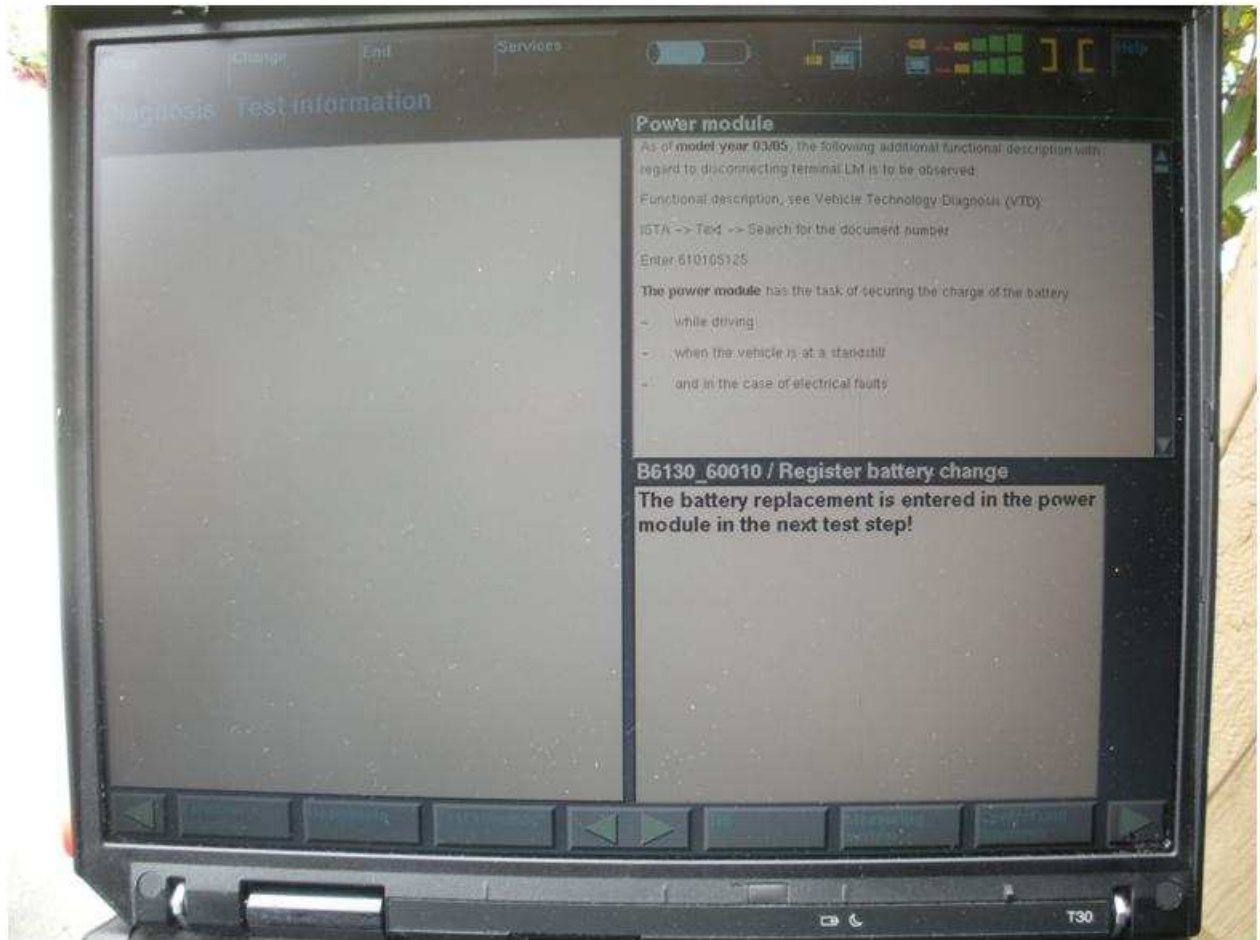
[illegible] Change End Services Help

Diagnosis Test information

Power module

As of model year 03/05, the following additional functional description with regard to disconnecting terminal LM is to be observed.

Functional description, see Vehicle Technology Diagnosis (VTD)

ISTA -> Text -> Search for the document number

Enter 610105125

The power module has the task of securing the charge of the battery

– while driving

– when the vehicle is at a standstill

– and in the case of electrical faults

B6130_60010 / Register battery change

The battery replacement is entered in the power module in the next test step!

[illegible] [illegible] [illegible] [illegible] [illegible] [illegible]

T30